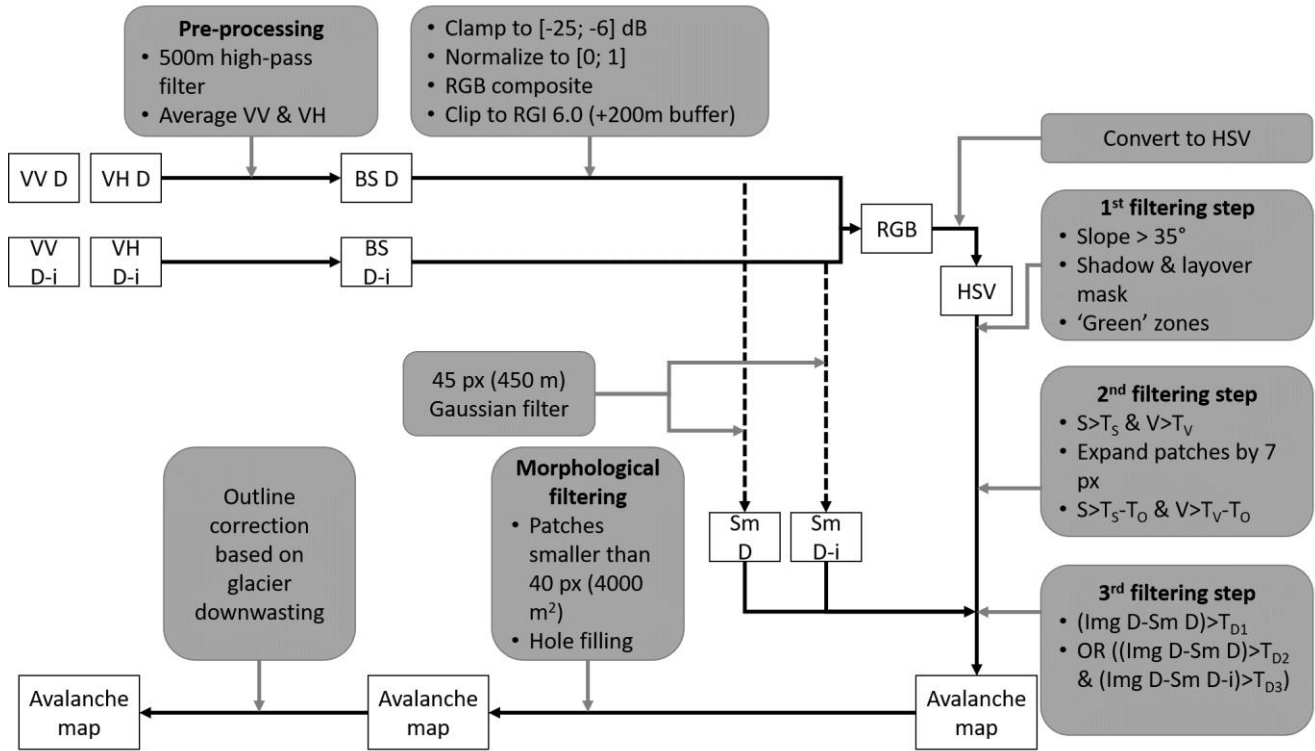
**Pre-processing**
• 500m high-pass filter
• Average VV & VH

• Clamp to [-25; -6] dB
• Normalize to [0; 1]
• RGB composite
• Clip to RGI 6.0 (+200m buffer)

Convert to HSV

VV D

VH D

BS D

VV D-i

VH D-i

BS D-i

RGB

HSV

**1$^{st}$ filtering step**
• Slope > 35°
• Shadow & layover mask
• 'Green' zones

45 px (450 m) Gaussian filter

**2$^{nd}$ filtering step**
• $S>T_S$ & $V>T_V$
• Expand patches by 7 px
• $S>T_S-T_O$ & $V>T_V-T_O$

Outline correction based on glacier downwasting

**Morphological filtering**
• Patches smaller than 40 px (4000 m$^2$)
• Hole filling

Sm D

Sm D-i

**3$^{rd}$ filtering step**
• (Img D-Sm D)$>T_{D1}$
• OR ((Img D-Sm D)$>T_{D2}$ & (Img D-Sm D-i)$>T_{D3}$)

Avalanche map

Avalanche map

Avalanche map